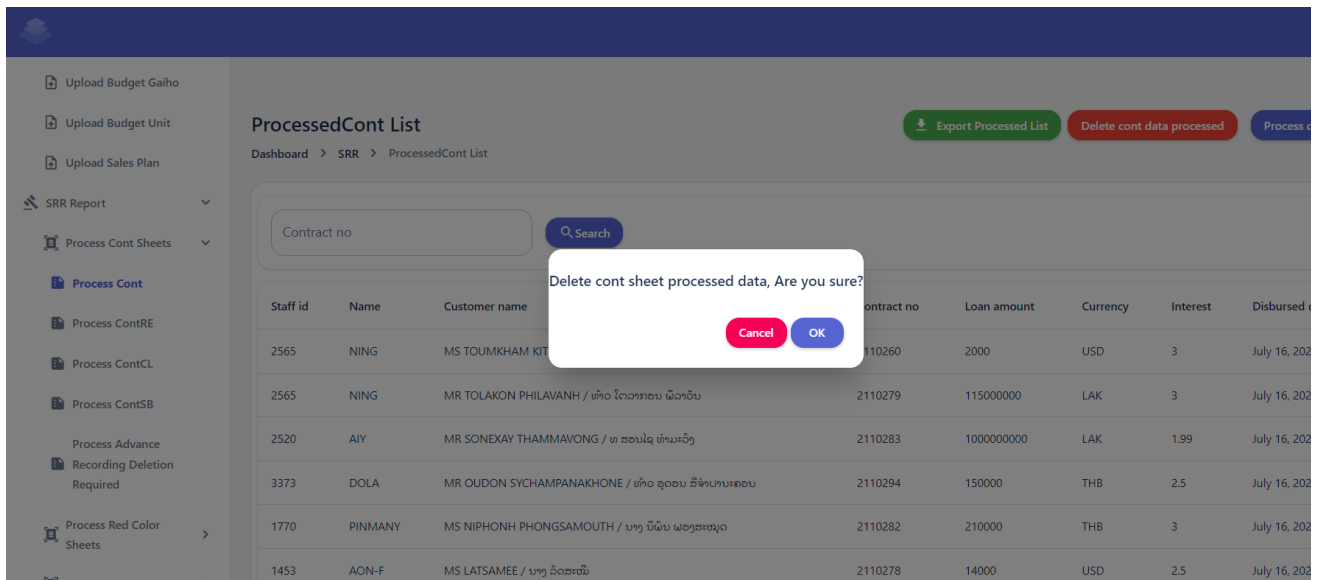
Upload Budget Gaiho
Upload Budget Unit
Upload Sales Plan
SRR Report
Process Cont Sheets
Process Cont
Process ContRE
Process ContCL
Process ContSB
Process Advance Recording Deletion Required
Process Red Color Sheets

ProcessedCont List
Dashboard > SRR > ProcessedCont List

Export Processed List
Delete cont data processed
Process c

Contract no
Search

Delete cont sheet processed data, Are you sure?
Cancel
OK

| Staff id | Name | Customer name | Contract no | Loan amount | Currency | Interest | Disbursed |
|---|---|---|---|---|---|---|---|
| 2565 | NING | MS TOUMKHAM KIT | 2110260 | 2000 | USD | 3 | July 16, 202 |
| 2565 | NING | MR TOLAKON PHILAVANH / ທ້າວ ໂຕລາກອນ ພິລາວັນ | 2110279 | 115000000 | LAK | 3 | July 16, 202 |
| 2520 | AIY | MR SONEXAY THAMMAVONG / ທ ສອນໄຊ ທຳມະວົງ | 2110283 | 1000000000 | LAK | 1.99 | July 16, 202 |
| 3373 | DOLA | MR OUDON SYCHAMPANAKHONE / ທ້າວ ອຸດອນ ສີຈຳປານະຄອນ | 2110294 | 150000 | THB | 2.5 | July 16, 202 |
| 1770 | PINMANY | MS NIPHONH PHONGSAMOUTH / ນາງ ນິພົນ ພອງສະໝຸດ | 2110282 | 210000 | THB | 3 | July 16, 202 |
| 1453 | AON-F | MS LATSAMEE / ນາງ ລັດສະໝີ | 2110278 | 14000 | USD | 2.5 | July 16, 202 |